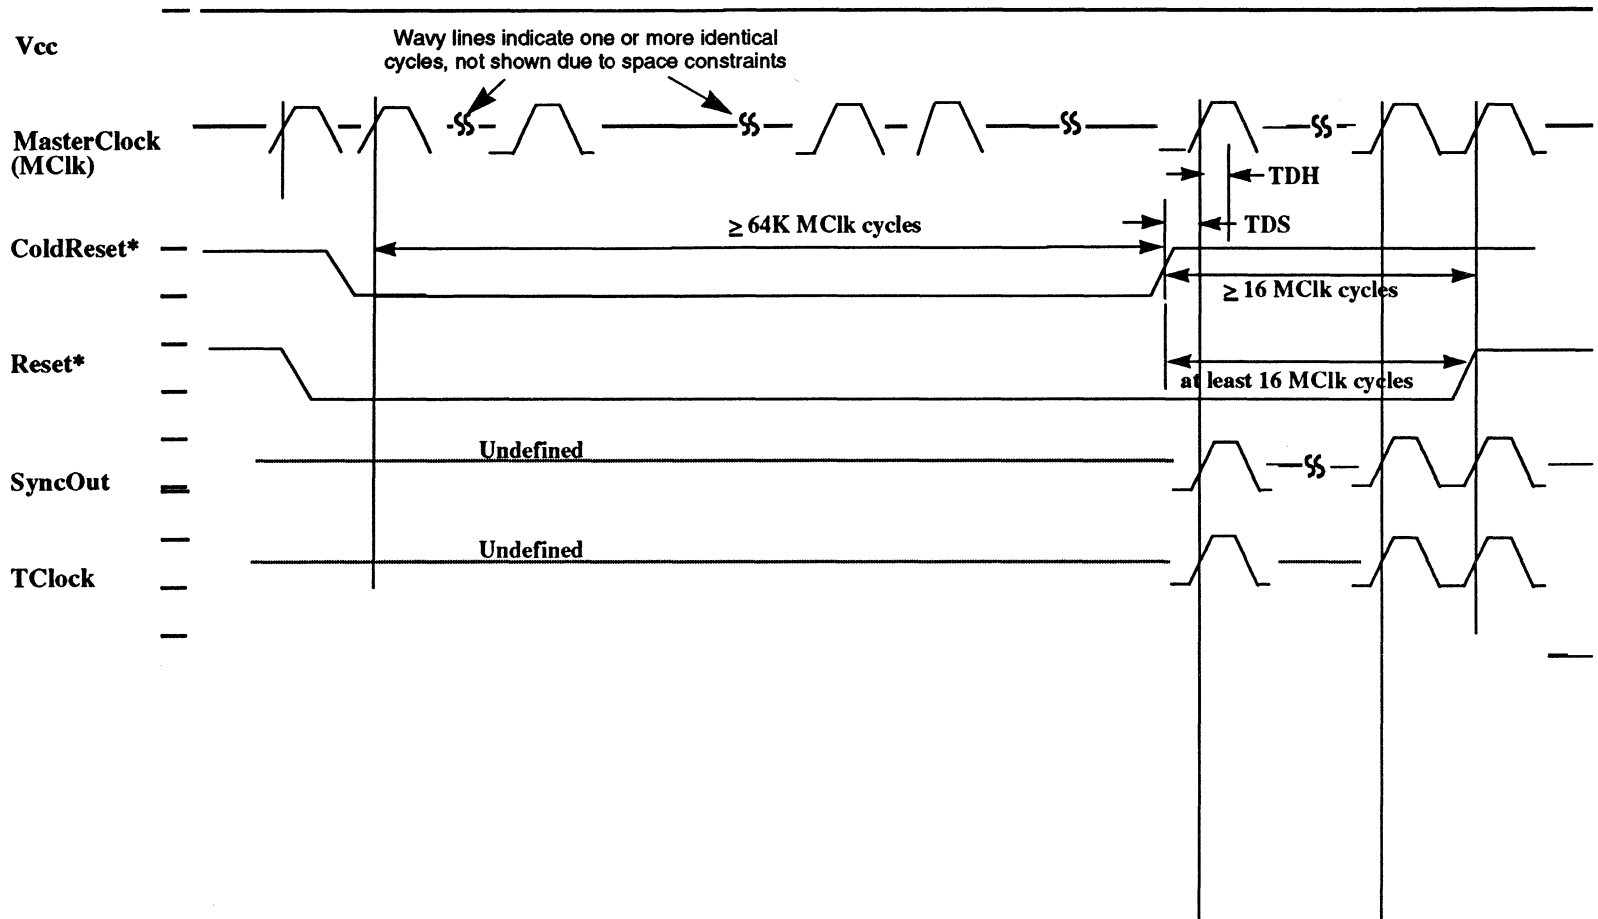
Vcc

Wavy lines indicate one or more identical cycles, not shown due to space constraints

MasterClock (MClk)

TDH

$\geq$ 64K MClk cycles

TDS

ColdReset*

$\geq$ 16 MClk cycles

Reset*

at least 16 MClk cycles

Undefined

SyncOut

Undefined

TClock